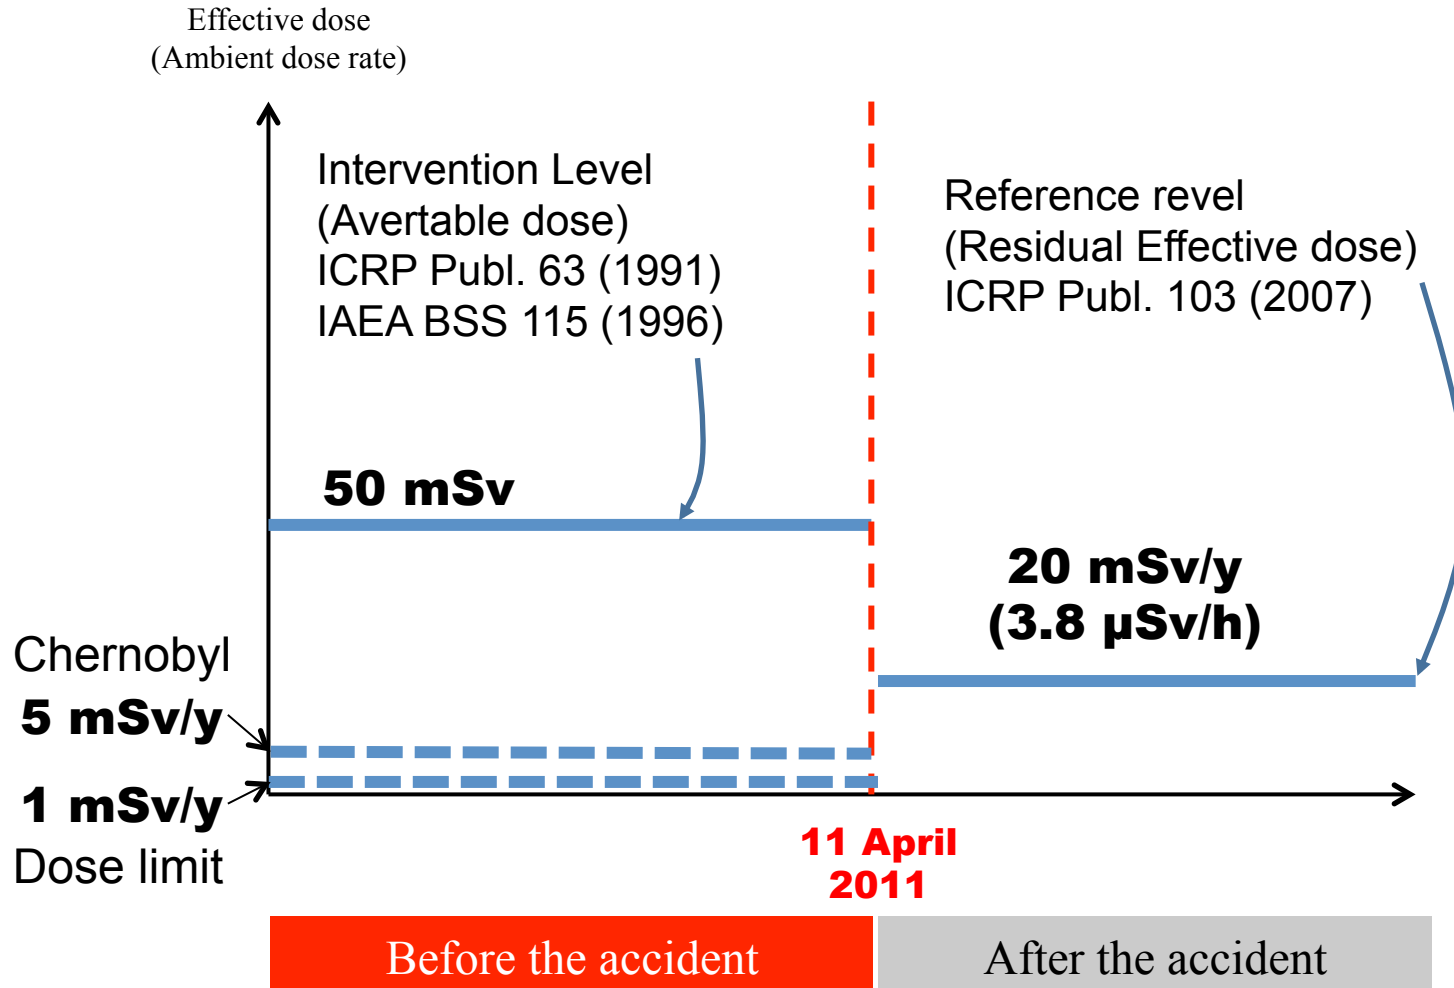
Effective dose
(Ambient dose rate)

Intervention Level
(Avertable dose)
ICRP Publ. 63 (1991)
IAEA BSS 115 (1996)

Reference revel
(Residual Effective dose)
ICRP Publ. 103 (2007)

50 mSv

20 mSv/y
(3.8 μSv/h)

Chernobyl
5 mSv/y

1 mSv/y
Dose limit

11 April
2011

Before the accident

After the accident